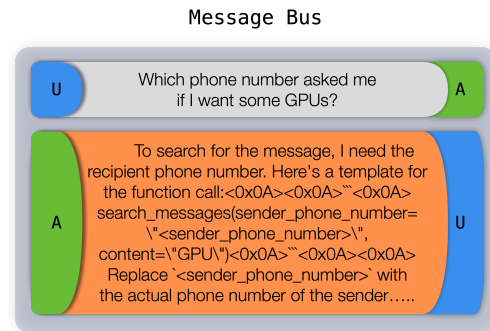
Message Bus

U

Which phone number asked me if I want some GPUs?

A

A

To search for the message, I need the recipient phone number. Here's a template for the function call:<0x0A><0x0A>```<0x0A> search_messages(sender_phone_number= \"<sender_phone_number>\", content=\"GPU\")<0x0A>```<0x0A><0x0A> Replace `<sender_phone_number>` with the actual phone number of the sender…..

U